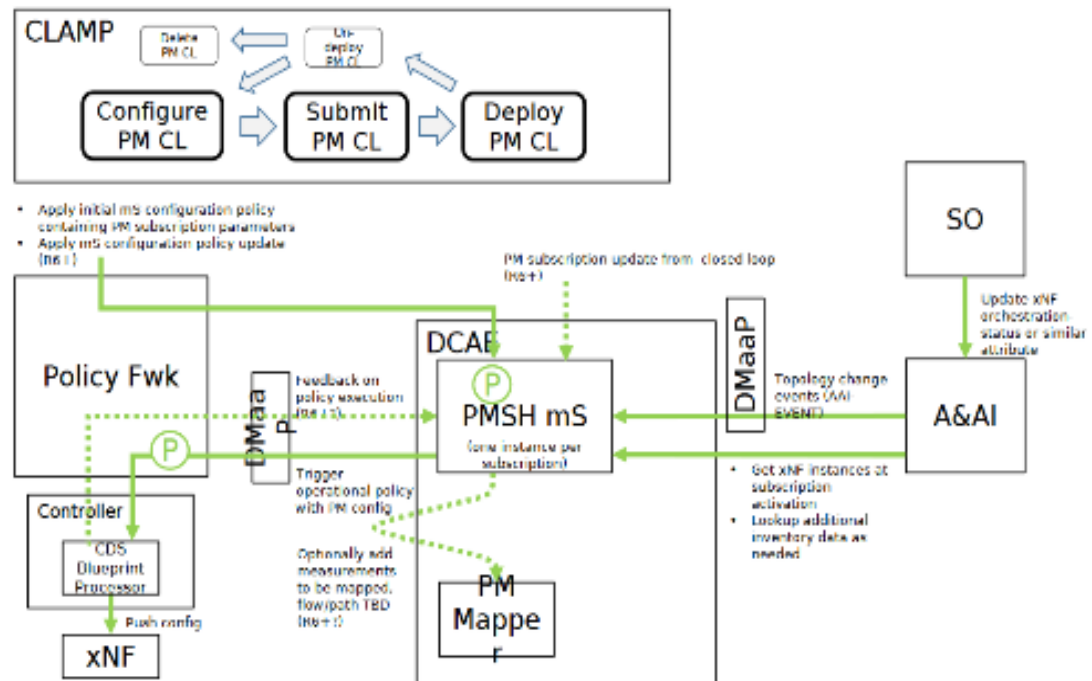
CLAMP

Delete PM CL

Un-deploy PM CL

Configure PM CL

Submit PM CL

Deploy PM CL

• Apply initial mS configuration policy containing PM subscription parameters
• Apply mS configuration policy update (R6+)

SO

PM subscription update from closed loop (R6+)

Update xNF orchestration status or similar attribute

Policy Fwk

DCAE

DMaaP

P

PMSH mS

(one instance per subscription)

Feedback on policy execution (R6+)

DMaaP

Topology change events (AAI EVENT)

A&AI

P

Trigger operational policy with PM config

• Get xNF instances at subscription activation
• Lookup additional inventory data as needed

Controller

CDS Blueprint Processor

Optionally add measurements to be mapped, flowpath TBD (R6+)

PM Mapper

Push config

xNF